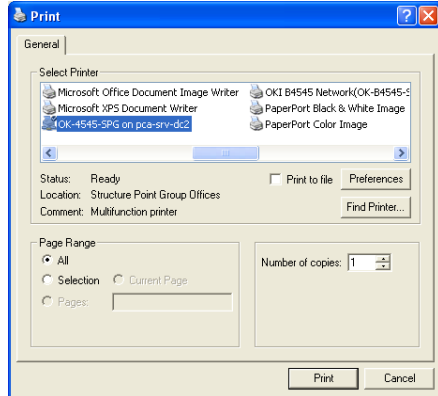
Print

General

Select Printer

Microsoft Office Document Image Writer
Microsoft XPS Document Writer
OK-4545-SPG on pca-srv-dc2
OKI B4545 Network(OK-B4545-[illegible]
PaperPort Black & White Image
PaperPort Color Image

Status: Ready
Location: Structure Point Group Offices
Comment: Multifunction printer

Print to file
Preferences
Find Printer...

Page Range
All
Selection
Current Page
Pages:

Number of copies: 1

Print
Cancel